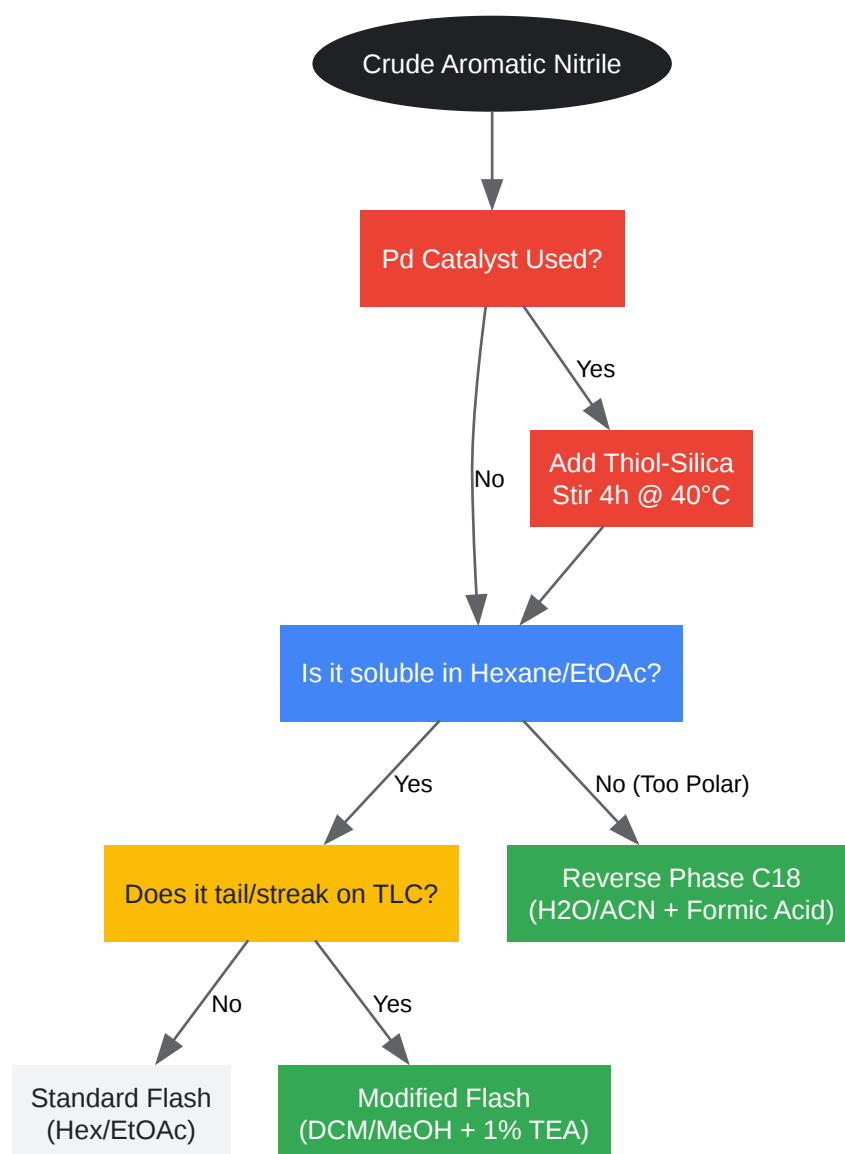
Crude Aromatic Nitrile

Pd Catalyst Used?

Yes

Add Thiol-Silica
Stir 4h @ 40°C

No

Is it soluble in Hexane/EtOAc?

Yes

No (Too Polar)

Does it tail/streak on TLC?

Reverse Phase C18
(H2O/ACN + Formic Acid)

No

Yes

Standard Flash
(Hex/EtOAc)

Modified Flash
(DCM/MeOH + 1% TEA)